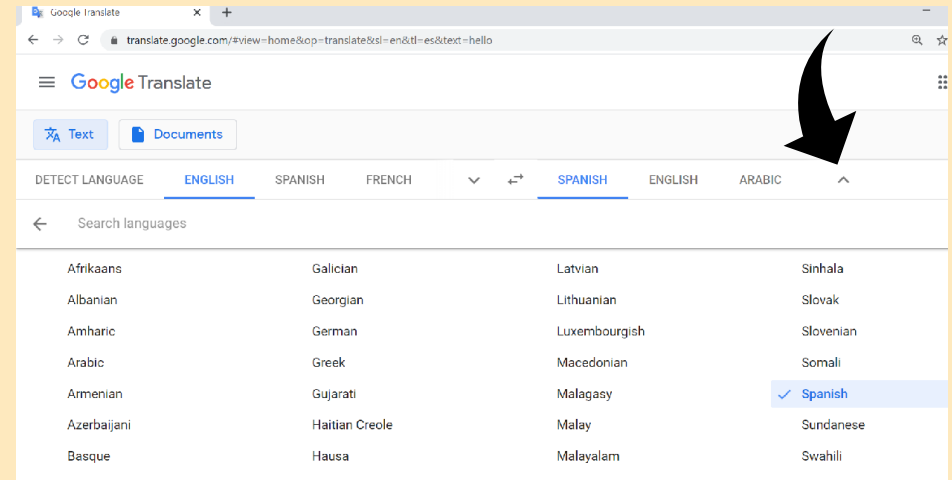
Google Translate

translate.google.com/#view=home&op=translate&sl=en&tl=es&text=hello

Google Translate

Text

Documents

DETECT LANGUAGE ENGLISH SPANISH FRENCH

SPANISH ENGLISH ARABIC

Search languages

Afrikaans
Albanian
Amharic
Arabic
Armenian
Azerbaijani
Basque

Galician
Georgian
German
Greek
Gujarati
Haitian Creole
Hausa

Latvian
Lithuanian
Luxembourgish
Macedonian
Malagasy
Malay
Malayalam

Sinhala
Slovak
Slovenian
Somali
Spanish
Sundanese
Swahili